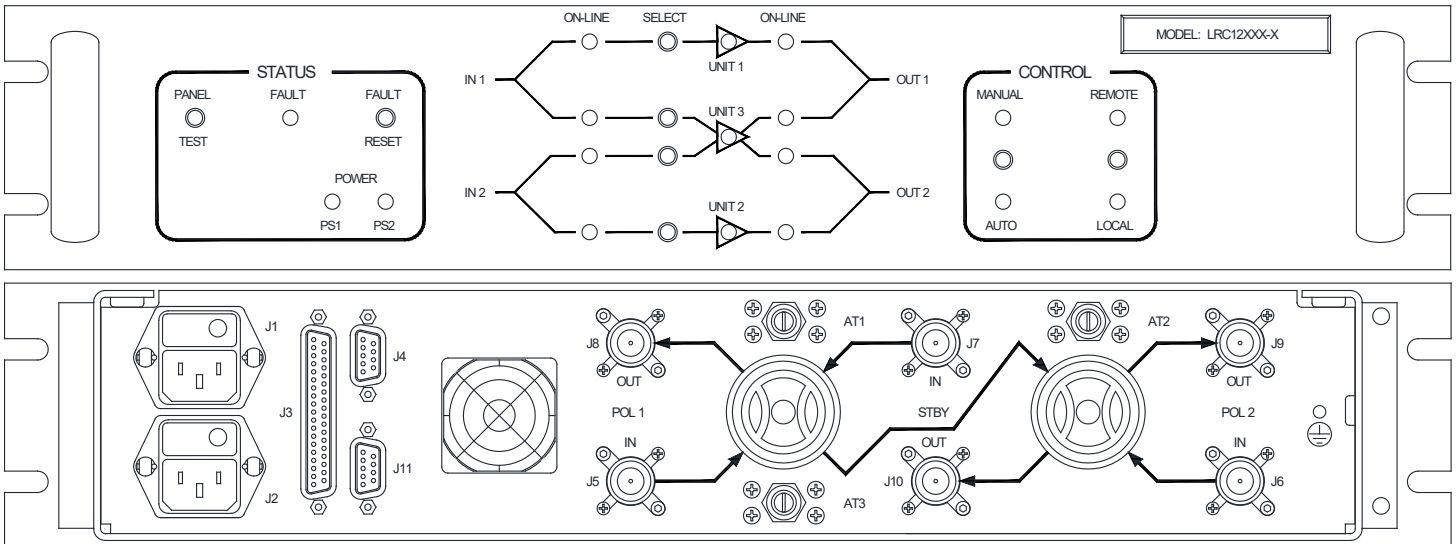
MODEL: LRC12XXX-X

STATUS
PANEL
TEST
FAULT
FAULT
RESET
POWER
PS1
PS2

ON-LINE
SELECT
ON-LINE
UNIT 1
IN 1
OUT 1
UNIT 3
IN 2
OUT 2
UNIT 2

CONTROL
MANUAL
REMOTE
AUTO
LOCAL

J1
J2
J3
J4
J11
J8
OUT
POL 1
IN
J5
AT1
AT3
J7
IN
STBY
OUT
J10
AT2
J9
OUT
POL 2
IN
J6